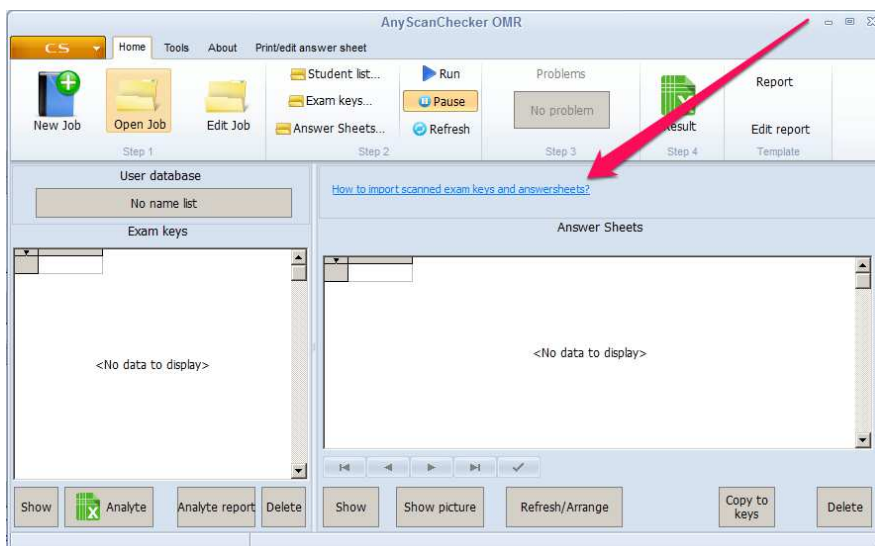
AnyScanChecker OMR

CS Home Tools About Print/edit answer sheet

New Job Open Job Edit Job
Step 1

Student list...
Exam keys...
Answer Sheets...
Run
Pause
Refresh
Step 2

Problems
No problem
Step 3

Result
Step 4

Report
Edit report
Template

User database
No name list
Exam keys

<No data to display>

How to import scanned exam keys and answersheets?

Answer Sheets

<No data to display>

Show Analyte Analyte report Delete

Show Show picture Refresh/Arrange Copy to keys Delete